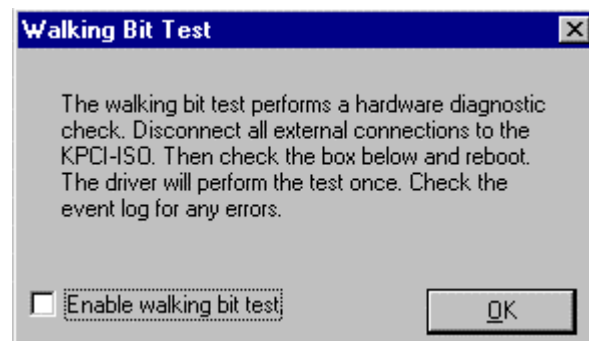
Walking Bit Test

The walking bit test performs a hardware diagnostic check. Disconnect all external connections to the KPCI-ISO. Then check the box below and reboot. The driver will perform the test once. Check the event log for any errors.

Enable walking bit test

OK